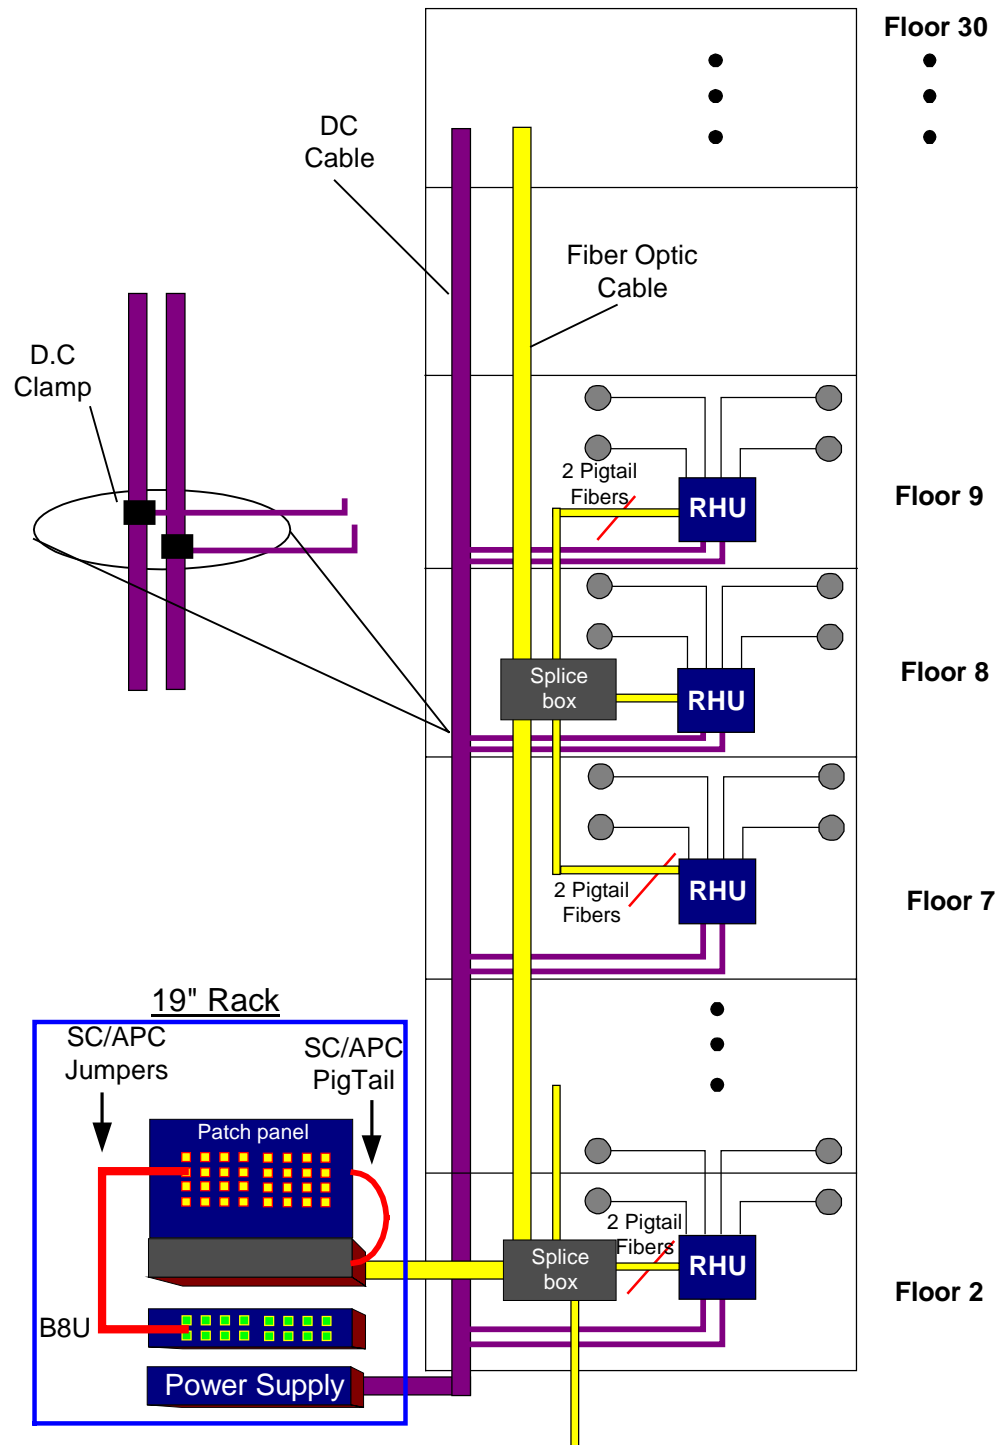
Floor 30

DC Cable

Fiber Optic Cable

D.C Clamp

2 Pigtail Fibers

RHU

Floor 9

Splice box

RHU

Floor 8

2 Pigtail Fibers

RHU

Floor 7

19" Rack

SC/APC Jumpers

SC/APC PigTail

Patch panel

B8U

Power Supply

Splice box

2 Pigtail Fibers

RHU

Floor 2